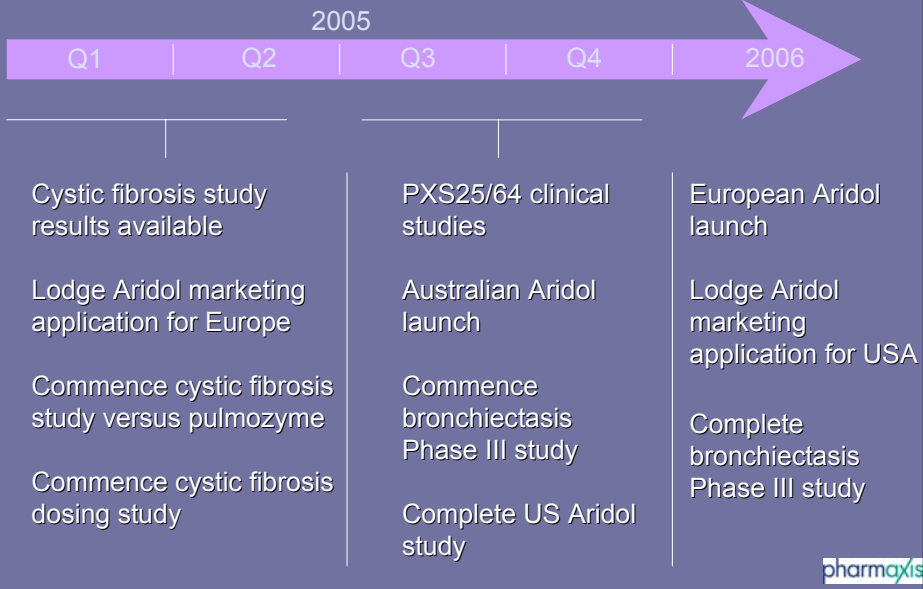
2005

Q1 | Q2 | Q3 | Q4 | 2006

Cystic fibrosis study results available

Lodge Aridol marketing application for Europe

Commence cystic fibrosis study versus pulmozyme

Commence cystic fibrosis dosing study

PXS25/64 clinical studies

Australian Aridol launch

Commence bronchiectasis Phase III study

Complete US Aridol study

European Aridol launch

Lodge Aridol marketing application for USA

Complete bronchiectasis Phase III study

pharmaxis